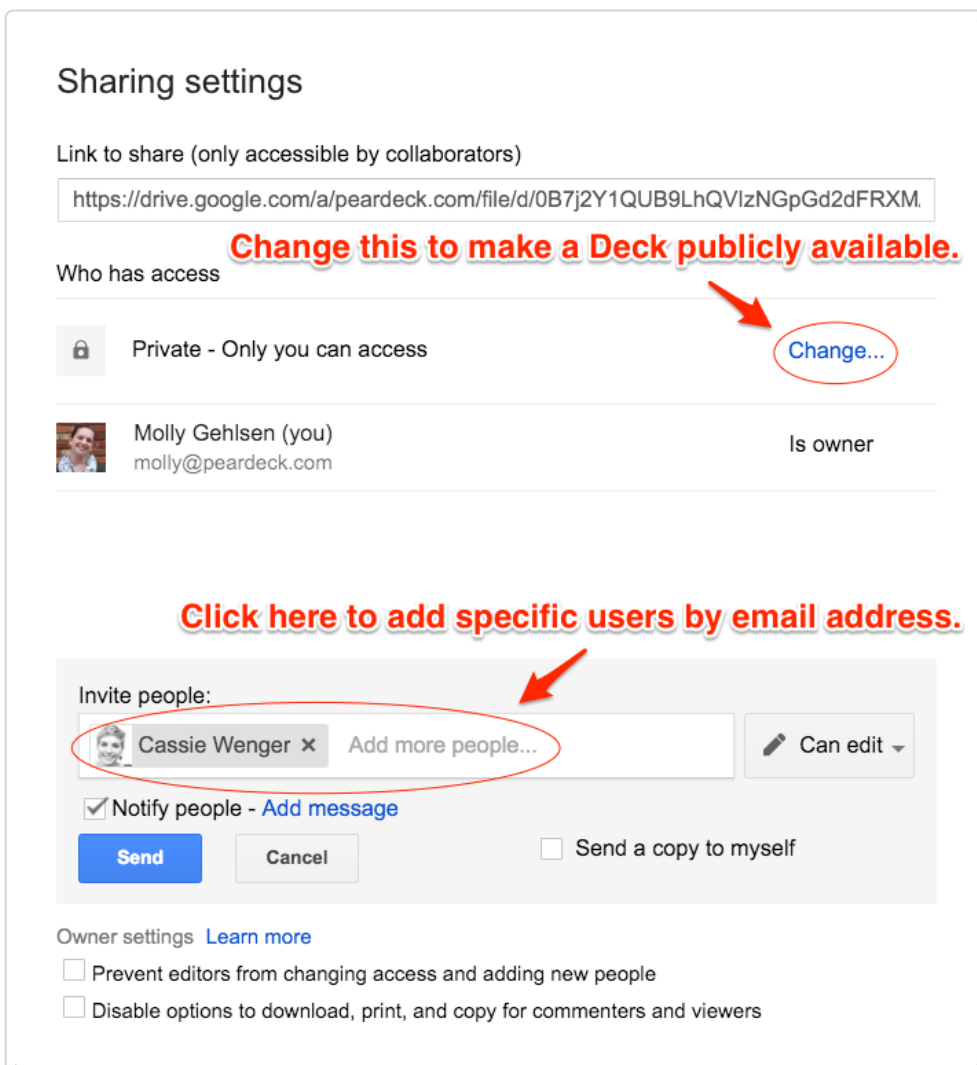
Sharing settings

Link to share (only accessible by collaborators)

https://drive.google.com/a/peardeck.com/file/d/0B7j2Y1QUB9LhQVlzNGpGd2dFRXM

Change this to make a Deck publicly available.

Who has access

Private - Only you can access

Change...

Molly Gehlsen (you)
molly@peardeck.com

Is owner

Click here to add specific users by email address.

Invite people:

Cassie Wenger ×

Add more people...

Can edit

Notify people - Add message

Send

Cancel

Send a copy to myself

Owner settings Learn more

Prevent editors from changing access and adding new people

Disable options to download, print, and copy for commenters and viewers